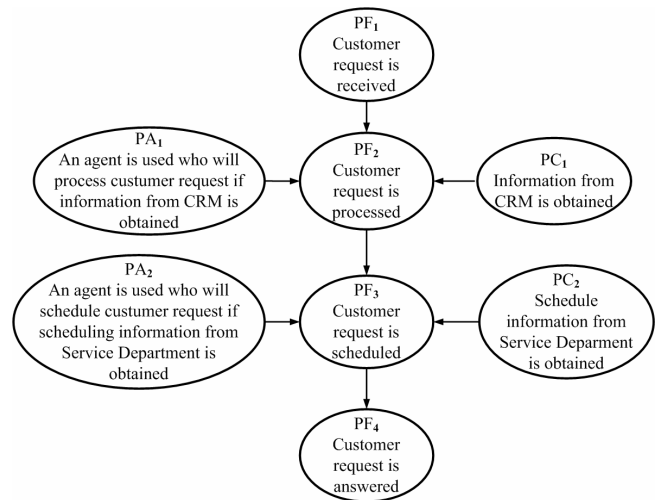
$PF_1$
Customer request is received

$PA_1$
An agent is used who will process custumer request if information from CRM is obtained

$PF_2$
Customer request is processed

$PC_1$
Information from CRM is obtained

$PA_2$
An agent is used who will schedule custumer request if scheduling information from Service Department is obtained

$PF_3$
Customer request is scheduled

$PC_2$
Schedule information from Service Deparment is obtained

$PF_4$
Customer request is answered